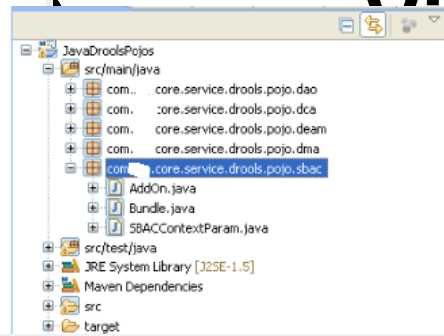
JavaDroolsPojos
src/main/java
com.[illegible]core.service.drools.pojo.dao
com.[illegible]core.service.drools.pojo.dca
com.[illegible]core.service.drools.pojo.deam
com.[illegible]core.service.drools.pojo.dma
com.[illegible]core.service.drools.pojo.sbac
AddOn.java
Bundle.java
SBACContextParam.java
src/test/java
JRE System Library [J2SE-1.5]
Maven Dependencies
src
target